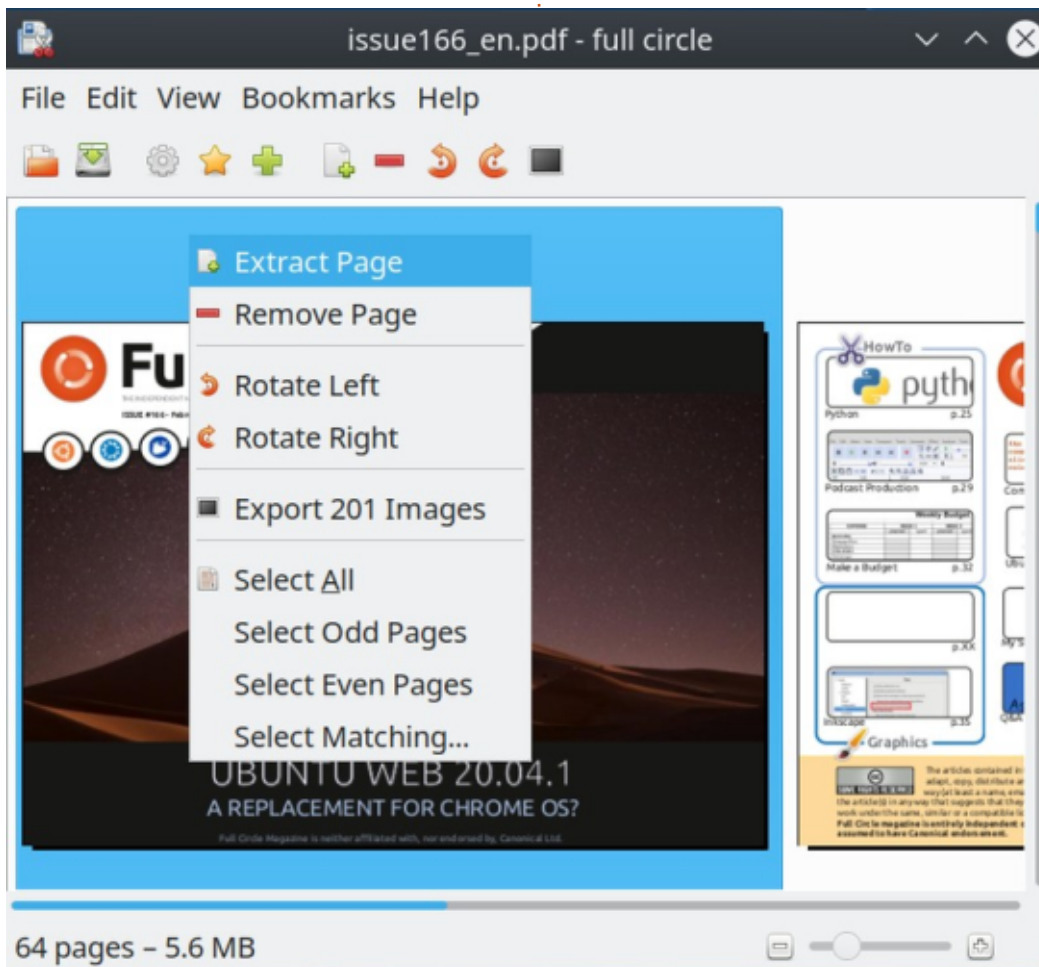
issue166_en.pdf - full circle

File Edit View Bookmarks Help

Extract Page
Remove Page
Rotate Left
Rotate Right
Export 201 Images
Select All
Select Odd Pages
Select Even Pages
Select Matching...

Fu
ISSUE #166

UBUNTU WEB 20.04.1
A REPLACEMENT FOR CHROME OS?
Full Circle Magazine is neither affiliated with, nor endorsed by, Canonical Ltd.

HowTo
pyth
Python p.25
Podcast Production p.29
Weekly Budget
Make a Budget p.32
p.XX
Inkscape p.35
Graphics
The articles contained in
adapt, copy, distribute an
way (at least a name, em
the article(s) in any way that suggests that they
work under the same, similar or a compatible li
Full Circle magazine is entirely independent o
assumed to have Canonical endorsement.

64 pages – 5.6 MB